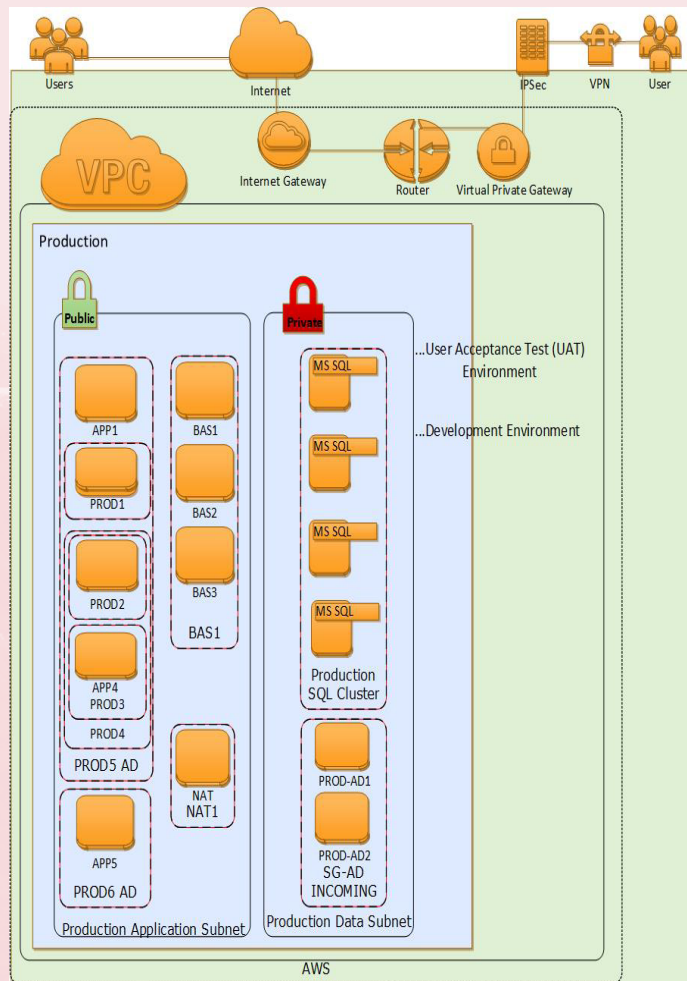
Users

Internet

IPSec

VPN

User

VPC

Internet Gateway

Router

Virtual Private Gateway

Production

Public

Private

...User Acceptance Test (UAT) Environment

...Development Environment

APP1

PROD1

PROD2

APP4

PROD3

PROD4

PROD5 AD

BAS1

BAS2

BAS3

BAS1

NAT

NAT1

APP5

PROD6 AD

MS SQL

MS SQL

MS SQL

MS SQL

Production SQL Cluster

PROD-AD1

PROD-AD2

SG-AD INCOMING

Production Application Subnet

Production Data Subnet

AWS